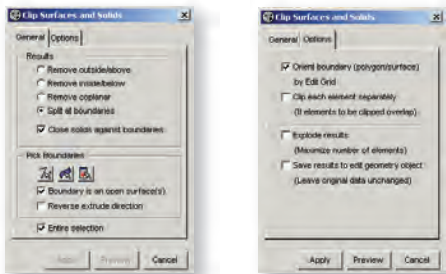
Clip Surfaces and Solids

General | Options

Results
Remove outside/above
Remove inside/below
Remove coplanar
Split at boundaries
Close solids against boundaries

Pick Boundaries
Boundary is an open surface(s)
Reverse extrude direction

Entire selection

Apply | Preview | Cancel

Clip Surfaces and Solids

General | Options

Orient boundary (polygon/surface) by Edit Grid
Clip each element separately (If elements to be clipped overlap)
Explode results (Maximize number of elements)
Save results to edit geometry object (Leave original data unchanged)

Apply | Preview | Cancel